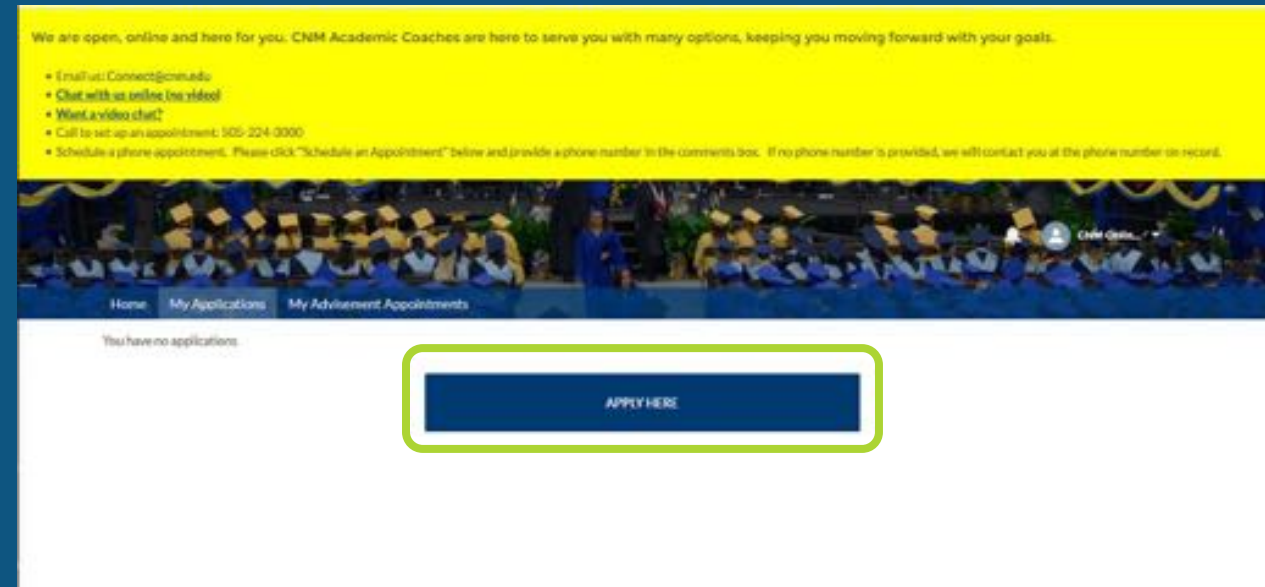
We are open, online and here for you. CNM Academic Coaches are here to serve you with many options, keeping you moving forward with your goals.

- Email us: Connect@cnm.edu
- Chat with us online (no video)
- Want a video chat?
- Call to set up an appointment: 505-224-3000
- Schedule a phone appointment. Please click "Schedule an Appointment" below and provide a phone number in the comments box. If no phone number is provided, we will contact you at the phone number on record.

CNM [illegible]

Home My Applications My Advisement Appointments

You have no applications.

APPLY HERE